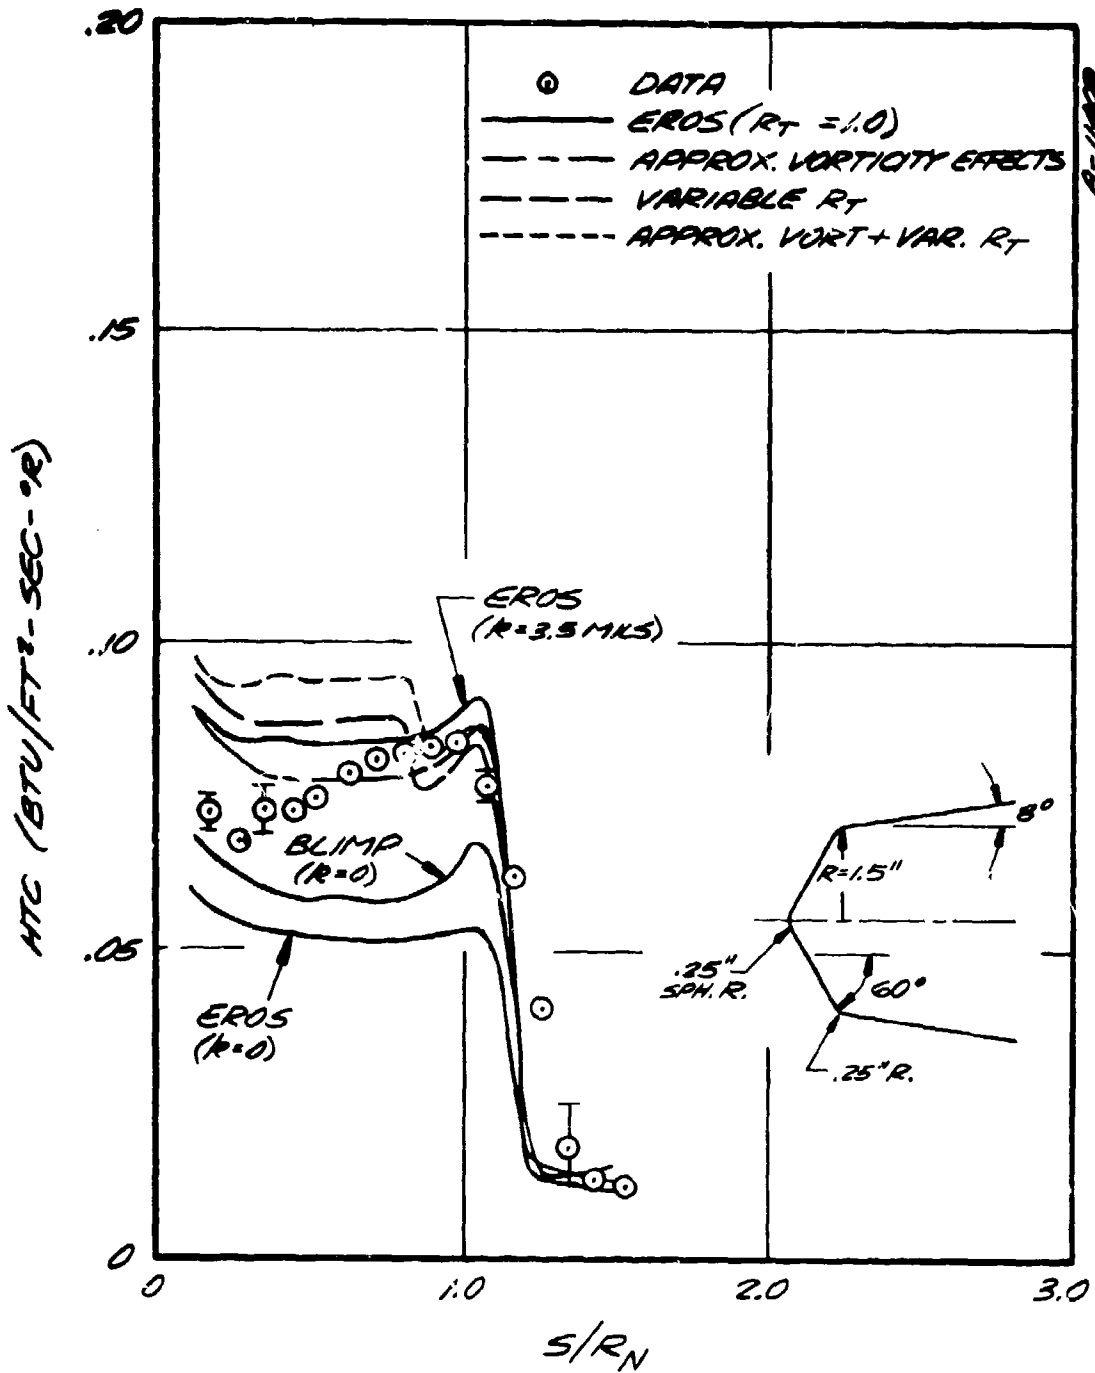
.20

DATA
EROS ($R_T$ =1.0)
APPROX. VORTICITY EFFECTS
VARIABLE $R_T$
APPROX. VORT + VAR. $R_T$

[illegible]

.15

HTC (BTU/FT²-SEC-°R)

.10

EROS
(k=3.5 MILS)

BLIMP
(k=0)

.05

EROS
(k=0)

8°
R=1.5"
.25"
SPH. R.
60°
.25" R.

0

0
1.0
2.0
3.0

$S/R_N$